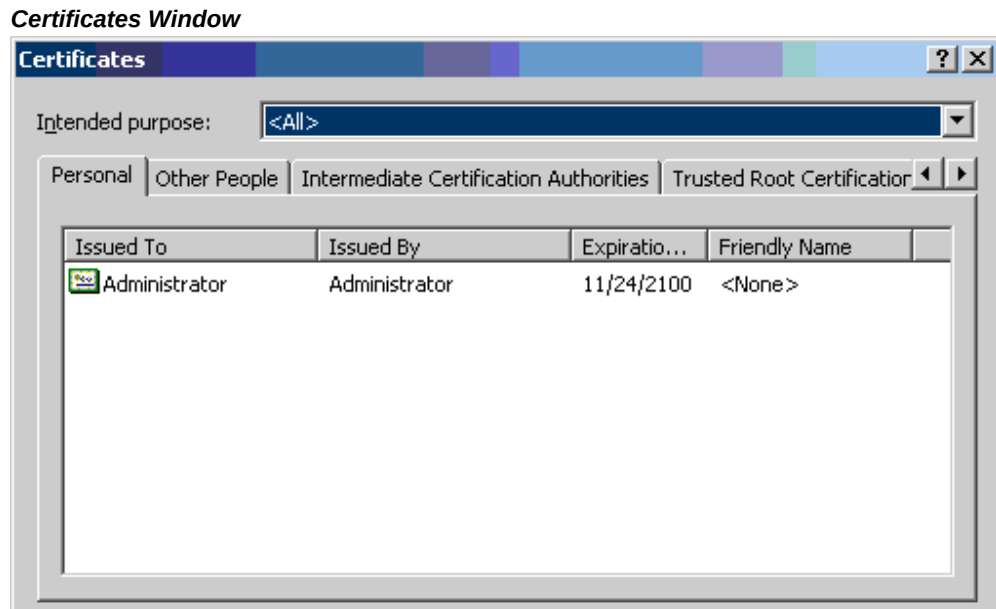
***Certificates Window***

Certificates

? X

Intended purpose: <All>

Personal | Other People | Intermediate Certification Authorities | Trusted Root Certificatior

| Issued To | Issued By | Expiratio... | Friendly Name |
|---|---|---|---|
| Administrator | Administrator | 11/24/2100 | <None> |